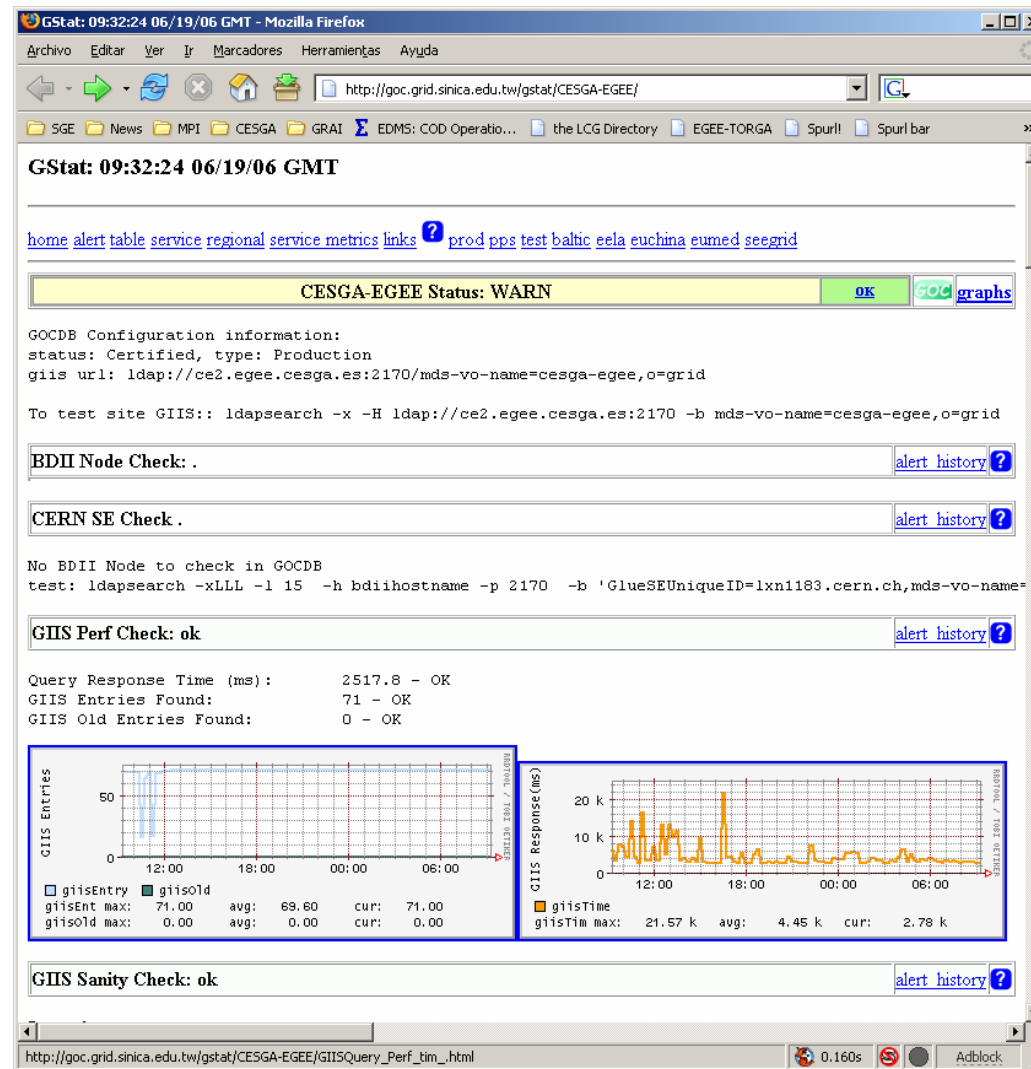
GStat: 09:32:24 06/19/06 GMT - Mozilla Firefox

Archivo Editar Ver Ir Marcadores Herramientas Ayuda

http://goc.grid.sinica.edu.tw/gstat/CESGA-EGEE/

SGE News MPI CESGA GRAI EDMS: COD Operatio... the LCG Directory EGEE-TORGA Spurl! Spurl bar

GStat: 09:32:24 06/19/06 GMT

home alert table service regional service metrics links ? prod pps test baltic eela euchina eumed seegrid

| CESGA-EGEE Status: WARN | OK | GOC | graphs |
|---|---|---|---|

GOCDB Configuration information:
status: Certified, type: Production
giis url: ldap://ce2.egee.cesga.es:2170/mds-vo-name=cesga-egee,o=grid

To test site GIIS:: ldapsearch -x -H ldap://ce2.egee.cesga.es:2170 -b mds-vo-name=cesga-egee,o=grid

BDII Node Check: . alert history ?

CERN SE Check . alert history ?

No BDII Node to check in GOCDB
test: ldapsearch -xLLL -l 15 -h bdiihostname -p 2170 -b 'GlueSEUniqueID=lxn1183.cern.ch,mds-vo-name=

GIIS Perf Check: ok alert history ?

Query Response Time (ms): 2517.8 - OK
GIIS Entries Found: 71 - OK
GIIS Old Entries Found: 0 - OK

GIIS Entries 50 0 12:00 18:00 00:00 06:00 RRDTOOL / TOBI OETIKER
giisEntry giisOld
giisEnt max: 71.00 avg: 69.60 cur: 71.00
giisOld max: 0.00 avg: 0.00 cur: 0.00

GIIS Response(ms) 20 k 10 k 0 12:00 18:00 00:00 06:00 RRDTOOL / TOBI OETIKER
giisTime
giisTim max: 21.57 k avg: 4.45 k cur: 2.78 k

GIIS Sanity Check: ok alert history ?

http://goc.grid.sinica.edu.tw/gstat/CESGA-EGEE/GIISQuery_Perf_tim_.html 0.160s Adblock